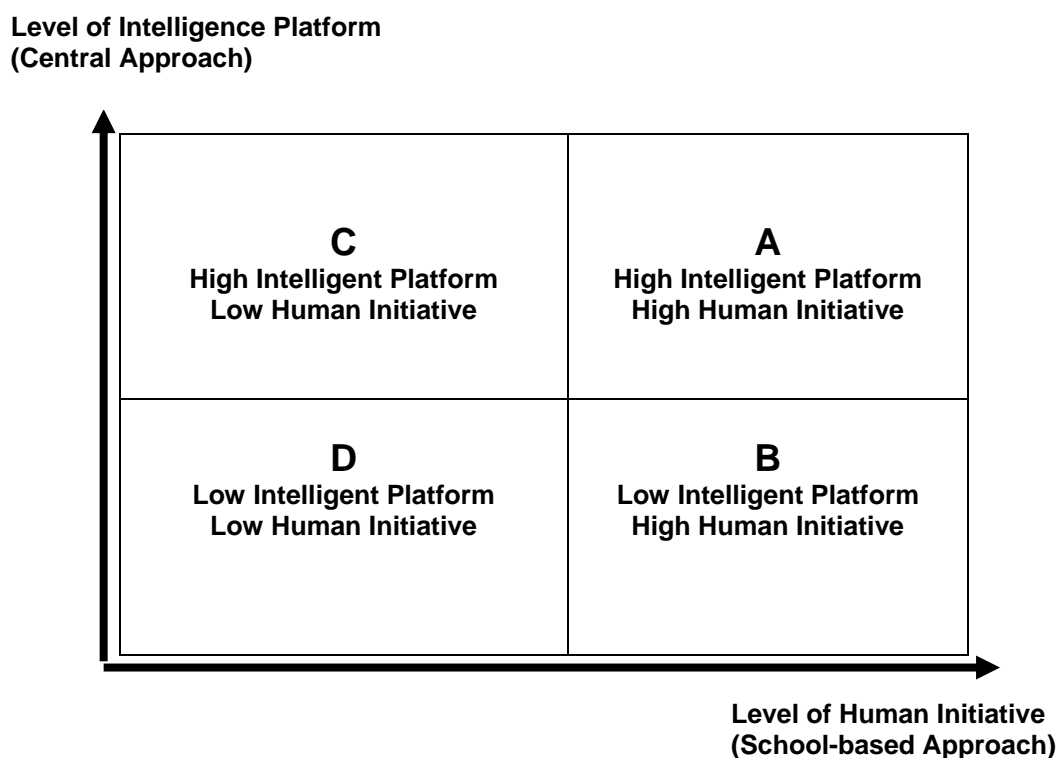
Level of Intelligence Platform
(Central Approach)

C
High Intelligent Platform
Low Human Initiative

A
High Intelligent Platform
High Human Initiative

D
Low Intelligent Platform
Low Human Initiative

B
Low Intelligent Platform
High Human Initiative

Level of Human Initiative
(School-based Approach)